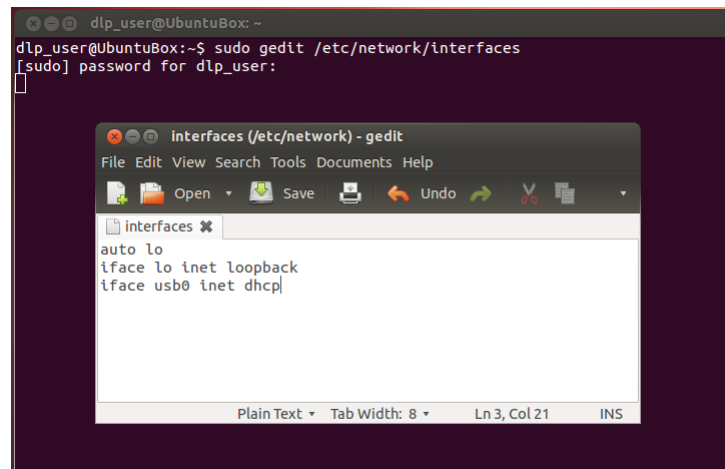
dlp_user@UbuntuBox: ~

dlp_user@UbuntuBox:~$ sudo gedit /etc/network/interfaces
[sudo] password for dlp_user:

interfaces (/etc/network) - gedit

File Edit View Search Tools Documents Help

Open Save Undo

interfaces

auto lo
iface lo inet loopback
iface usb0 inet dhcp

Plain Text Tab Width: 8 Ln 3, Col 21 INS